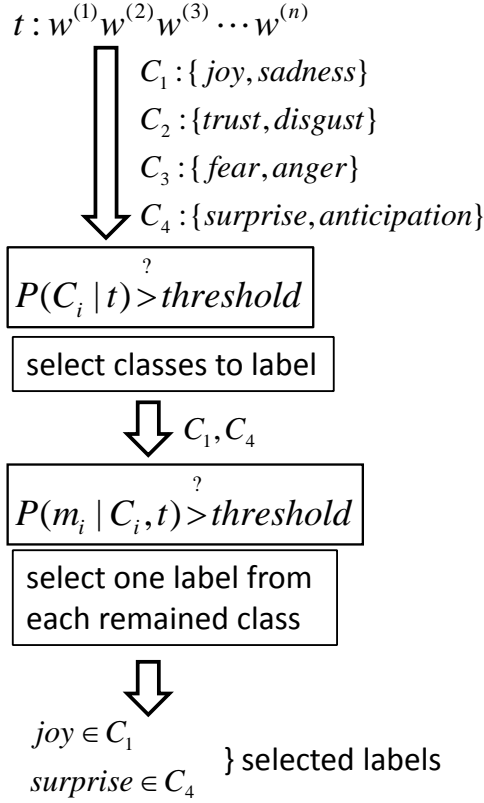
$t : w^{(1)}w^{(2)}w^{(3)} \cdots w^{(n)}$

$C_1 : \{joy, sadness\}$

$C_2 : \{trust, disgust\}$

$C_3 : \{fear, anger\}$

$C_4 : \{surprise, anticipation\}$

$P(C_i \mid t) \overset{?}{>} threshold$

select classes to label

$C_1, C_4$

$P(m_i \mid C_i, t) \overset{?}{>} threshold$

select one label from each remained class

$joy \in C_1$

$surprise \in C_4$

} selected labels